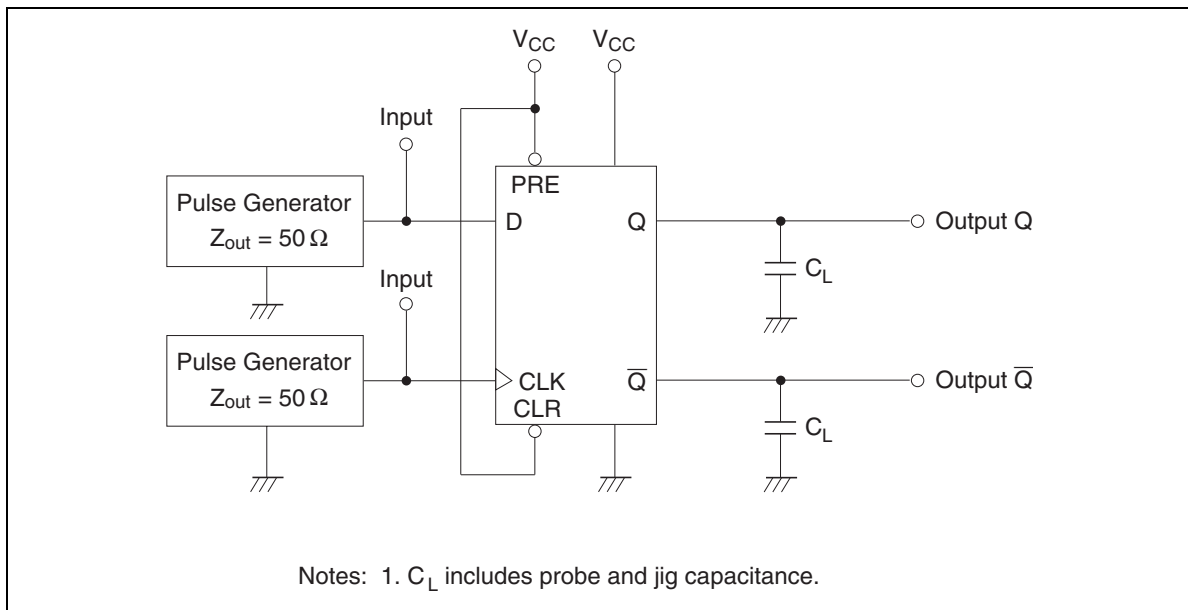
$V_{CC}$ $V_{CC}$

Input

Pulse Generator
$Z_{out} = 50\,\Omega$

PRE

D

Q

Output Q

$C_L$

Input

Pulse Generator
$Z_{out} = 50\,\Omega$

CLK

CLR

$\overline{Q}$

Output $\overline{Q}$

$C_L$

Notes: 1. $C_L$ includes probe and jig capacitance.